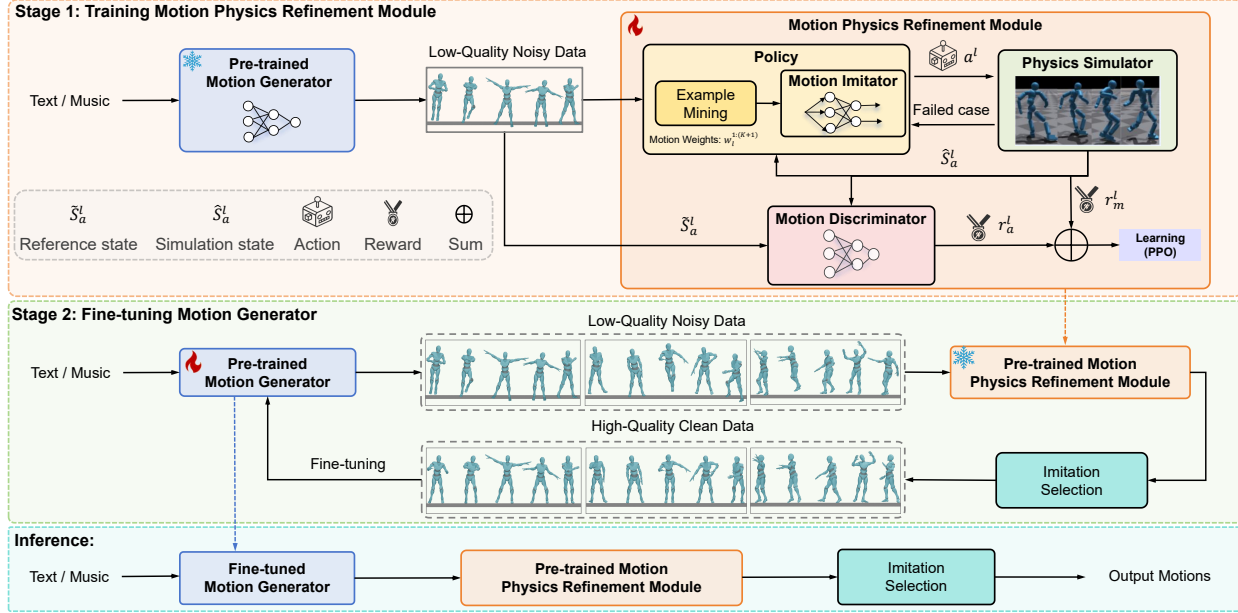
Stage 1: Training Motion Physics Refinement Module

Text / Music

Pre-trained Motion Generator

Low-Quality Noisy Data

Motion Physics Refinement Module

Policy

Example Mining

Motion Imitator

Motion Weights: $w_l^{1:(K+1)}$

$a^l$

Physics Simulator

Failed case

$\hat{S}_a^l$

$r_m^l$

$\tilde{S}_a^l$

Motion Discriminator

$r_a^l$

Learning (PPO)

$\tilde{S}_a^l$ Reference state

$\hat{S}_a^l$ Simulation state

Action

Reward

$\oplus$ Sum

Stage 2: Fine-tuning Motion Generator

Low-Quality Noisy Data

Text / Music

Pre-trained Motion Generator

Pre-trained Motion Physics Refinement Module

High-Quality Clean Data

Fine-tuning

Imitation Selection

Inference:

Text / Music

Fine-tuned Motion Generator

Pre-trained Motion Physics Refinement Module

Imitation Selection

Output Motions